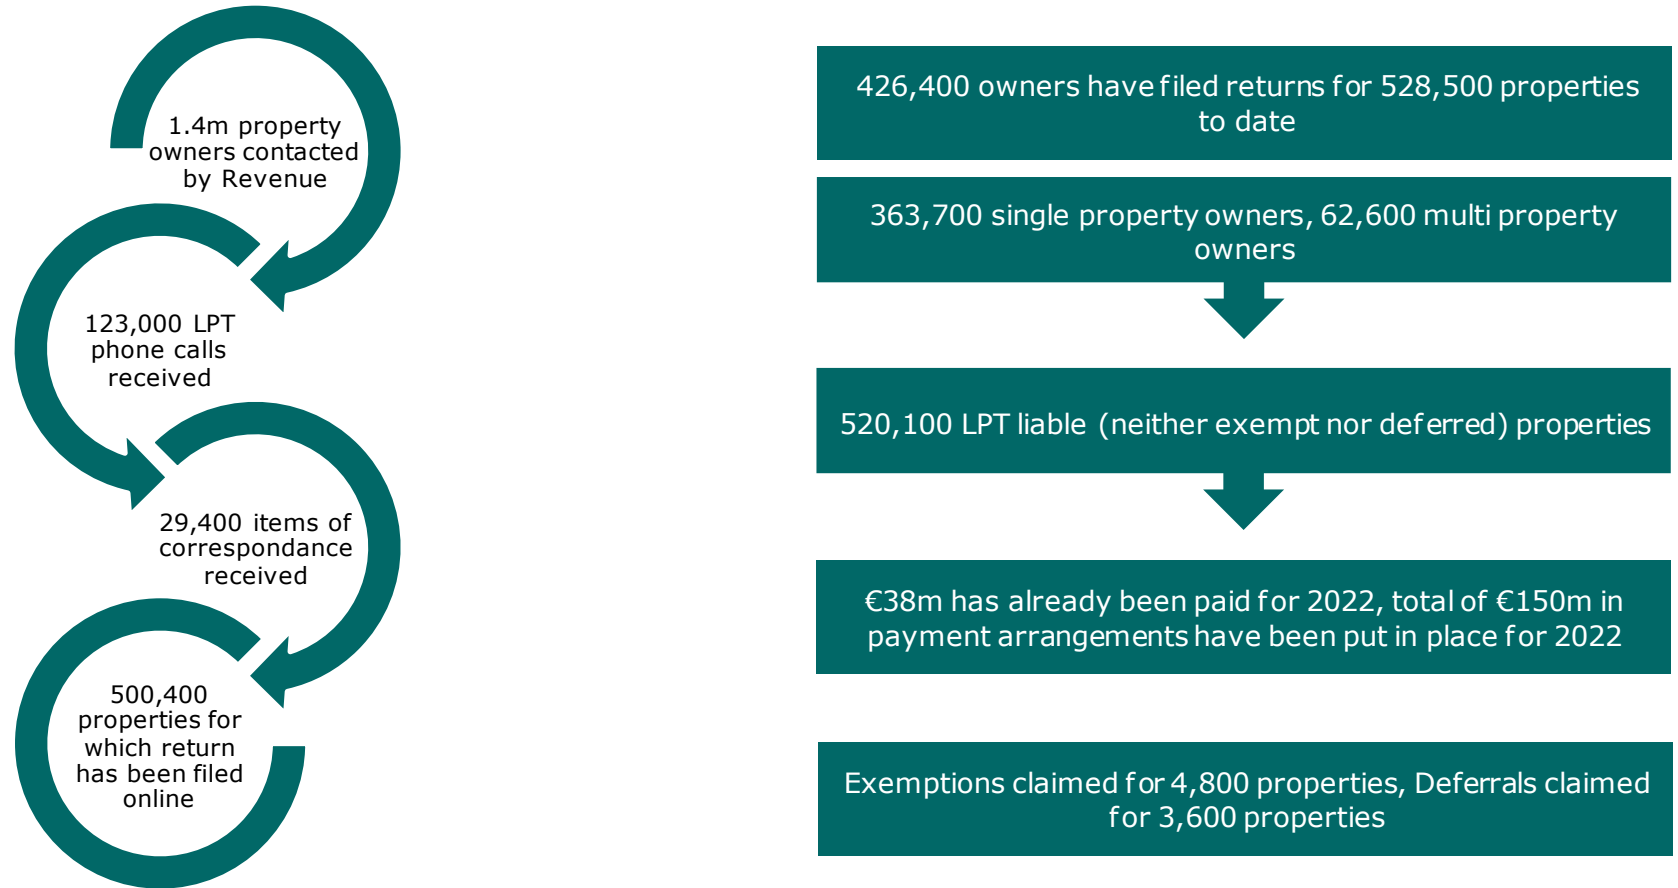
1.4m property owners contacted by Revenue

123,000 LPT phone calls received

29,400 items of correspondance received

500,400 properties for which return has been filed online

426,400 owners have filed returns for 528,500 properties to date

363,700 single property owners, 62,600 multi property owners

520,100 LPT liable (neither exempt nor deferred) properties

€38m has already been paid for 2022, total of €150m in payment arrangements have been put in place for 2022

Exemptions claimed for 4,800 properties, Deferrals claimed for 3,600 properties